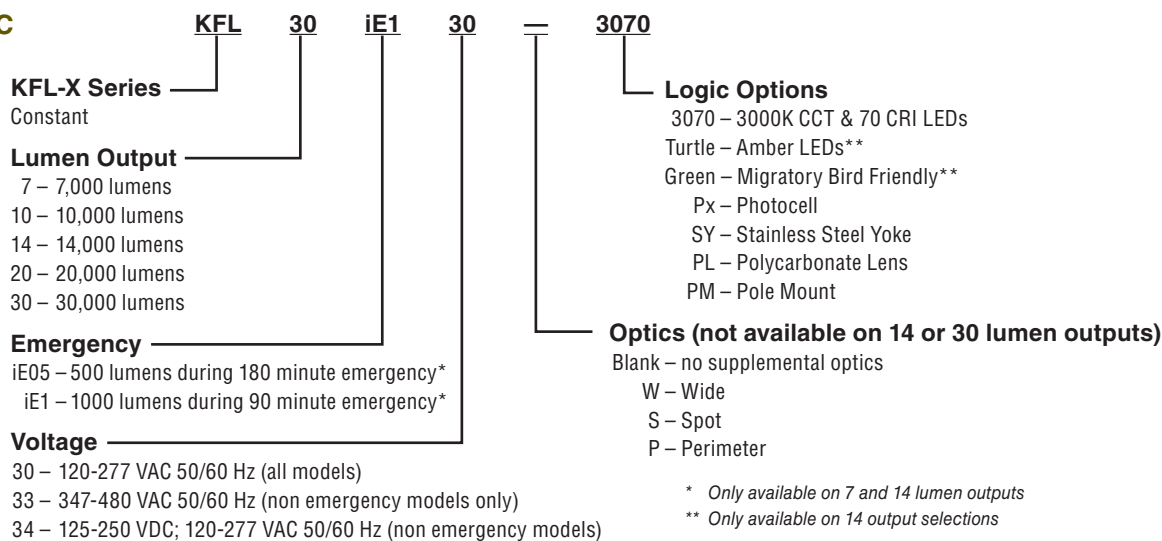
C KFL 30 iE1 30 — 3070

KFL-X Series
Constant

Lumen Output
7 – 7,000 lumens
10 – 10,000 lumens
14 – 14,000 lumens
20 – 20,000 lumens
30 – 30,000 lumens

Emergency
iE05 – 500 lumens during 180 minute emergency*
iE1 – 1000 lumens during 90 minute emergency*

Voltage
30 – 120-277 VAC 50/60 Hz (all models)
33 – 347-480 VAC 50/60 Hz (non emergency models only)
34 – 125-250 VDC; 120-277 VAC 50/60 Hz (non emergency models)

Logic Options
3070 – 3000K CCT & 70 CRI LEDs
Turtle – Amber LEDs**
Green – Migratory Bird Friendly**
Px – Photocell
SY – Stainless Steel Yoke
PL – Polycarbonate Lens
PM – Pole Mount

Optics (not available on 14 or 30 lumen outputs)
Blank – no supplemental optics
W – Wide
S – Spot
P – Perimeter

* Only available on 7 and 14 lumen outputs
** Only available on 14 output selections